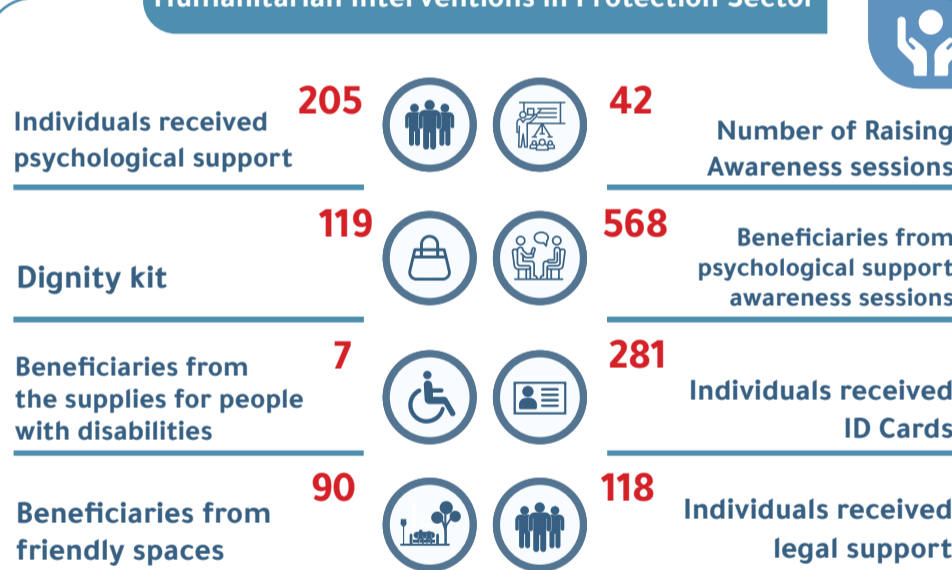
Humanitarian Interventions in Protection Sector

205
Individuals received psychological support

42
Number of Raising Awareness sessions

119
Dignity kit

568
Beneficiaries from psychological support awareness sessions

7
Beneficiaries from the supplies for people with disabilities

281
Individuals received ID Cards

90
Beneficiaries from friendly spaces

118
Individuals received legal support